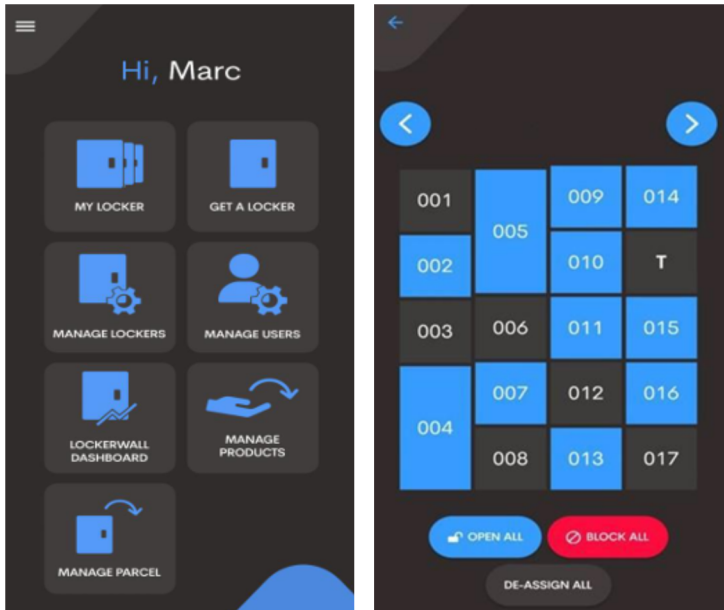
Hi, Marc

MY LOCKER

GET A LOCKER

MANAGE LOCKERS

MANAGE USERS

LOCKERWALL DASHBOARD

MANAGE PRODUCTS

MANAGE PARCEL

| 001 | 005 | 009 | 014 |
|---|---|---|---|
| 002 | 005 | 010 | T |
| 003 | 006 | 011 | 015 |
| 004 | 007 | 012 | 016 |
| 004 | 008 | 013 | 017 |

OPEN ALL

BLOCK ALL

DE-ASSIGN ALL